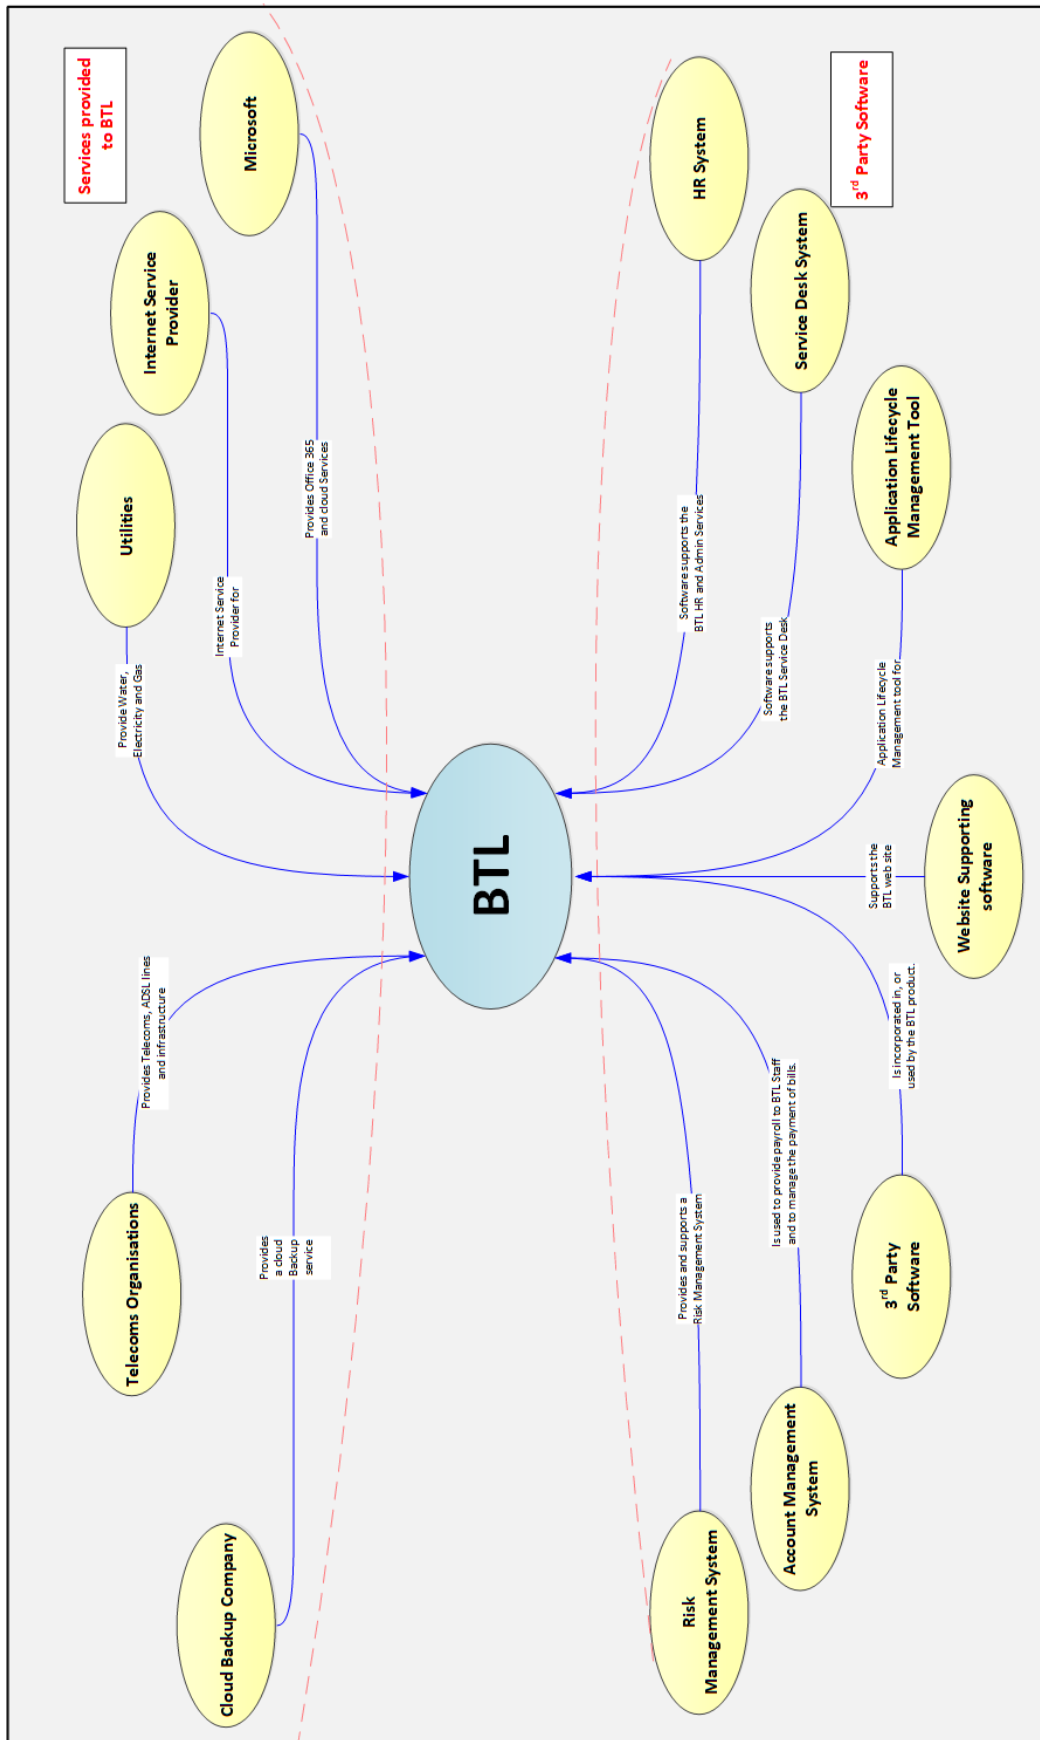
Services provided to BTL

Microsoft

Internet Service Provider

Utilities

Provides Office 365 and cloud Services

Internet Service Provider for

Provide Water, Electricity and Gas

BTL

Provides Telecoms, ADSL lines and infrastructure

Telecoms Organisations

Provides a cloud Backup service

Cloud Backup Company

$3^{rd}$ Party Software

HR System

Service Desk System

Application Lifecycle Management Tool

Software supports the BTL HR and Admin Services

Software supports the BTL Service Desk

Application Lifecycle Management tool for

Website Supporting software

Supports the BTL web site

Is incorporated in, or used by the BTL product.

$3^{rd}$ Party Software

Is used to provide payroll to BTL Staff and to manage the payment of bills.

Account Management System

Provides and supports a Risk Management System

Risk Management System